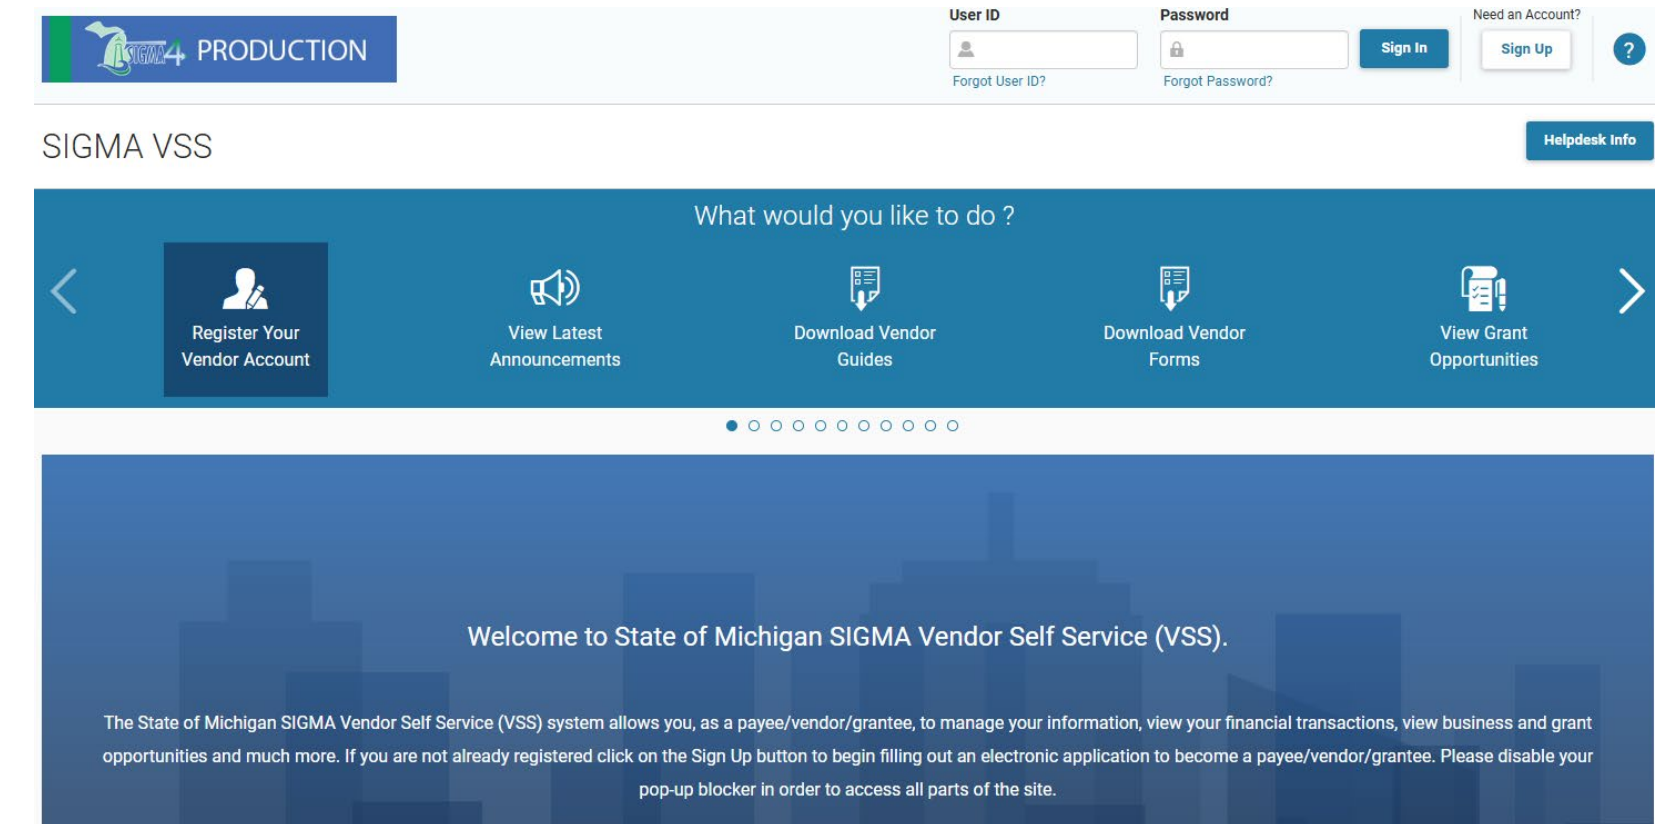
SIGMA4 PRODUCTION

User ID

Forgot User ID?

Password

Forgot Password?

Sign In

Need an Account?

Sign Up

?

SIGMA VSS

Helpdesk Info

What would you like to do ?

Register Your Vendor Account

View Latest Announcements

Download Vendor Guides

Download Vendor Forms

View Grant Opportunities

Welcome to State of Michigan SIGMA Vendor Self Service (VSS).

The State of Michigan SIGMA Vendor Self Service (VSS) system allows you, as a payee/vendor/grantee, to manage your information, view your financial transactions, view business and grant opportunities and much more. If you are not already registered click on the Sign Up button to begin filling out an electronic application to become a payee/vendor/grantee. Please disable your pop-up blocker in order to access all parts of the site.